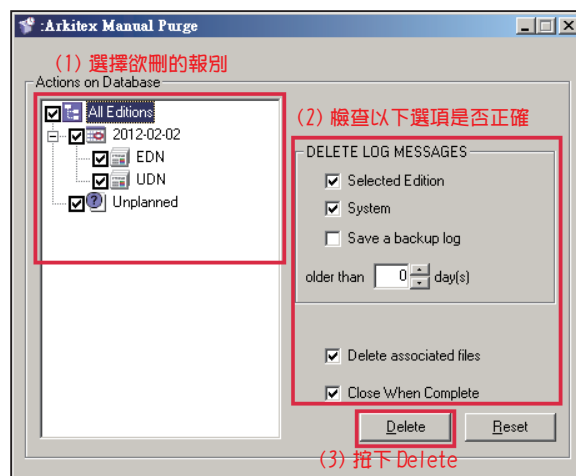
:Arkitex Manual Purge

(1) 選擇欲刪的報別

Actions on Database

All Editions
2012-02-02
EDN
UDN
Unplanned

(2) 檢查以下選項是否正確

DELETE LOG MESSAGES
Selected Edition
System
Save a backup log
older than 0 day(s)

Delete associated files
Close When Complete

Delete
Reset

(3) 按下Delete